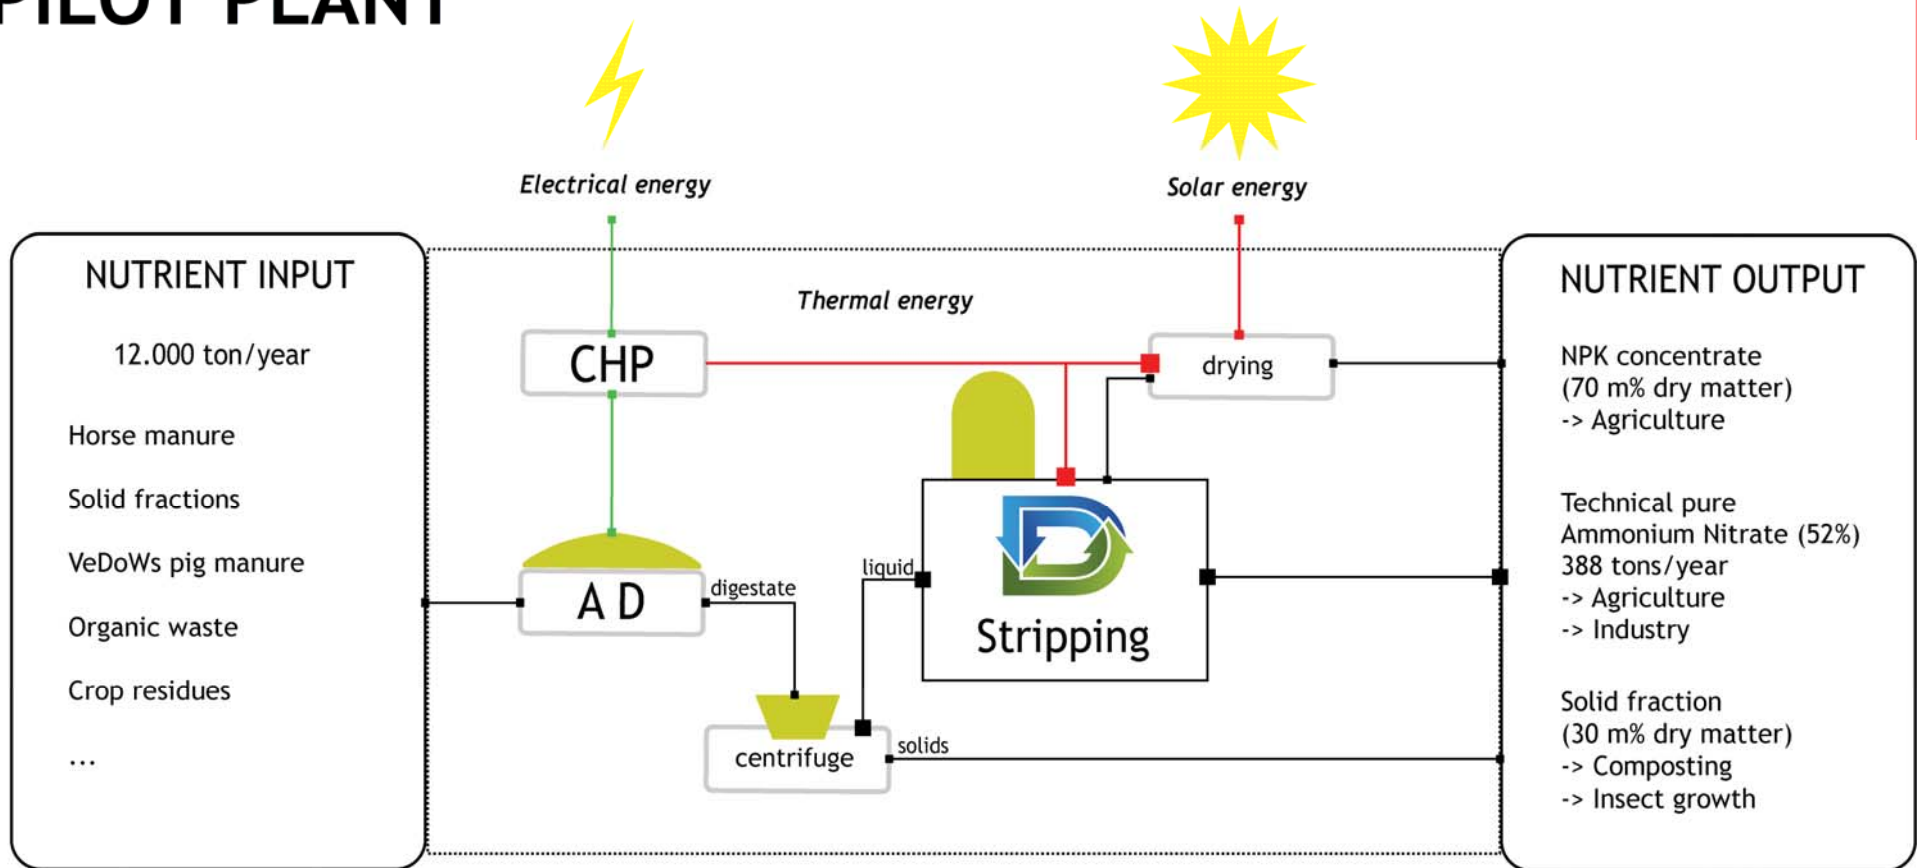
PILOT PLANT

Electrical energy

Solar energy

NUTRIENT INPUT

12.000 ton/year

Horse manure

Solid fractions

VeDoWs pig manure

Organic waste

Crop residues

...

Thermal energy

CHP

drying

A D

digestate

liquid

Stripping

centrifuge

solids

NUTRIENT OUTPUT

NPK concentrate
(70 m% dry matter)
-> Agriculture

Technical pure
Ammonium Nitrate (52%)
388 tons/year
-> Agriculture
-> Industry

Solid fraction
(30 m% dry matter)
-> Composting
-> Insect growth